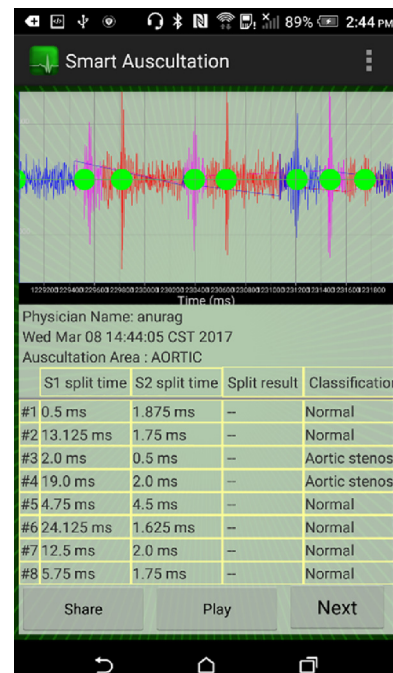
89% 2:44 PM

Smart Auscultation

1229200 1225400 1229600 1229800 1230000 1230200 1230400 1230600 1230800 1231000 1231200 1231400 1231600 1231800
Time (ms)

Physician Name: anurag
Wed Mar 08 14:44:05 CST 2017
Auscultation Area : AORTIC

| | S1 split time | S2 split time | Split result | Classification |
|---|---|---|---|---|
| #1 | 0.5 ms | 1.875 ms | -- | Normal |
| #2 | 13.125 ms | 1.75 ms | -- | Normal |
| #3 | 2.0 ms | 0.5 ms | -- | Aortic stenos |
| #4 | 19.0 ms | 2.0 ms | -- | Aortic stenos |
| #5 | 4.75 ms | 4.5 ms | -- | Normal |
| #6 | 24.125 ms | 1.625 ms | -- | Normal |
| #7 | 12.5 ms | 2.0 ms | -- | Normal |
| #8 | 5.75 ms | 1.75 ms | -- | Normal |

Share
Play
Next